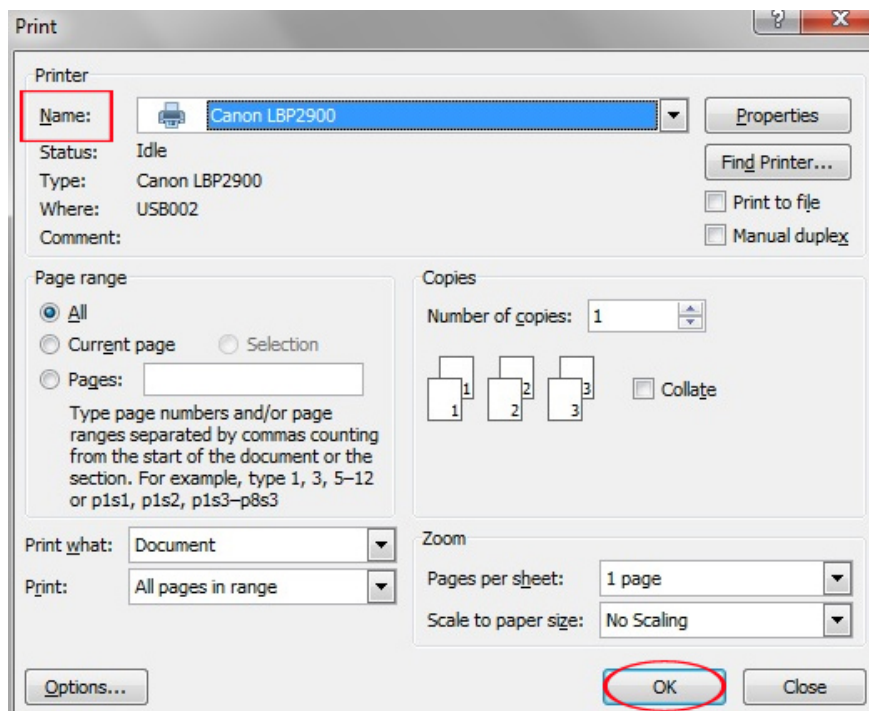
Print

?

X

Printer

Name:

Canon LBP2900

Properties

Status: Idle

Find Printer...

Type: Canon LBP2900

Where: USB002

Print to file

Comment:

Manual duplex

Page range

All

Current page

Selection

Pages:

Type page numbers and/or page ranges separated by commas counting from the start of the document or the section. For example, type 1, 3, 5–12 or p1s1, p1s2, p1s3–p8s3

Copies

Number of copies: 1

1 1 2 2 3 3

Collate

Print what: Document

Print: All pages in range

Zoom

Pages per sheet: 1 page

Scale to paper size: No Scaling

Options...

OK

Close